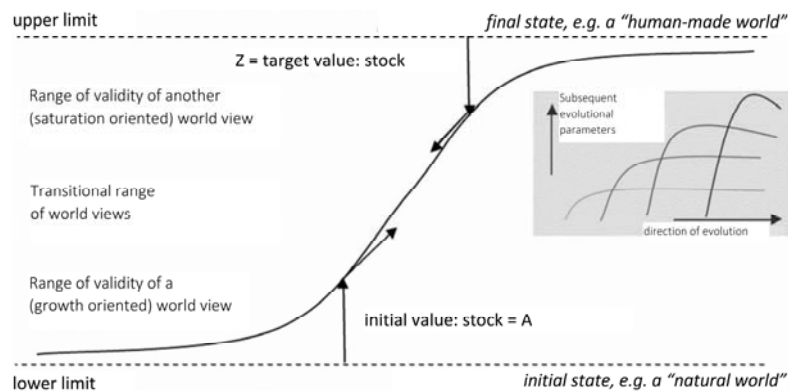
upper limit

final state, e.g. a "human-made world"

Z = target value: stock

Range of validity of another (saturation oriented) world view

Transitional range of world views

Range of validity of a (growth oriented) world view

Subsequent evolutional parameters

direction of evolution

initial value: stock = A

lower limit

initial state, e.g. a "natural world"